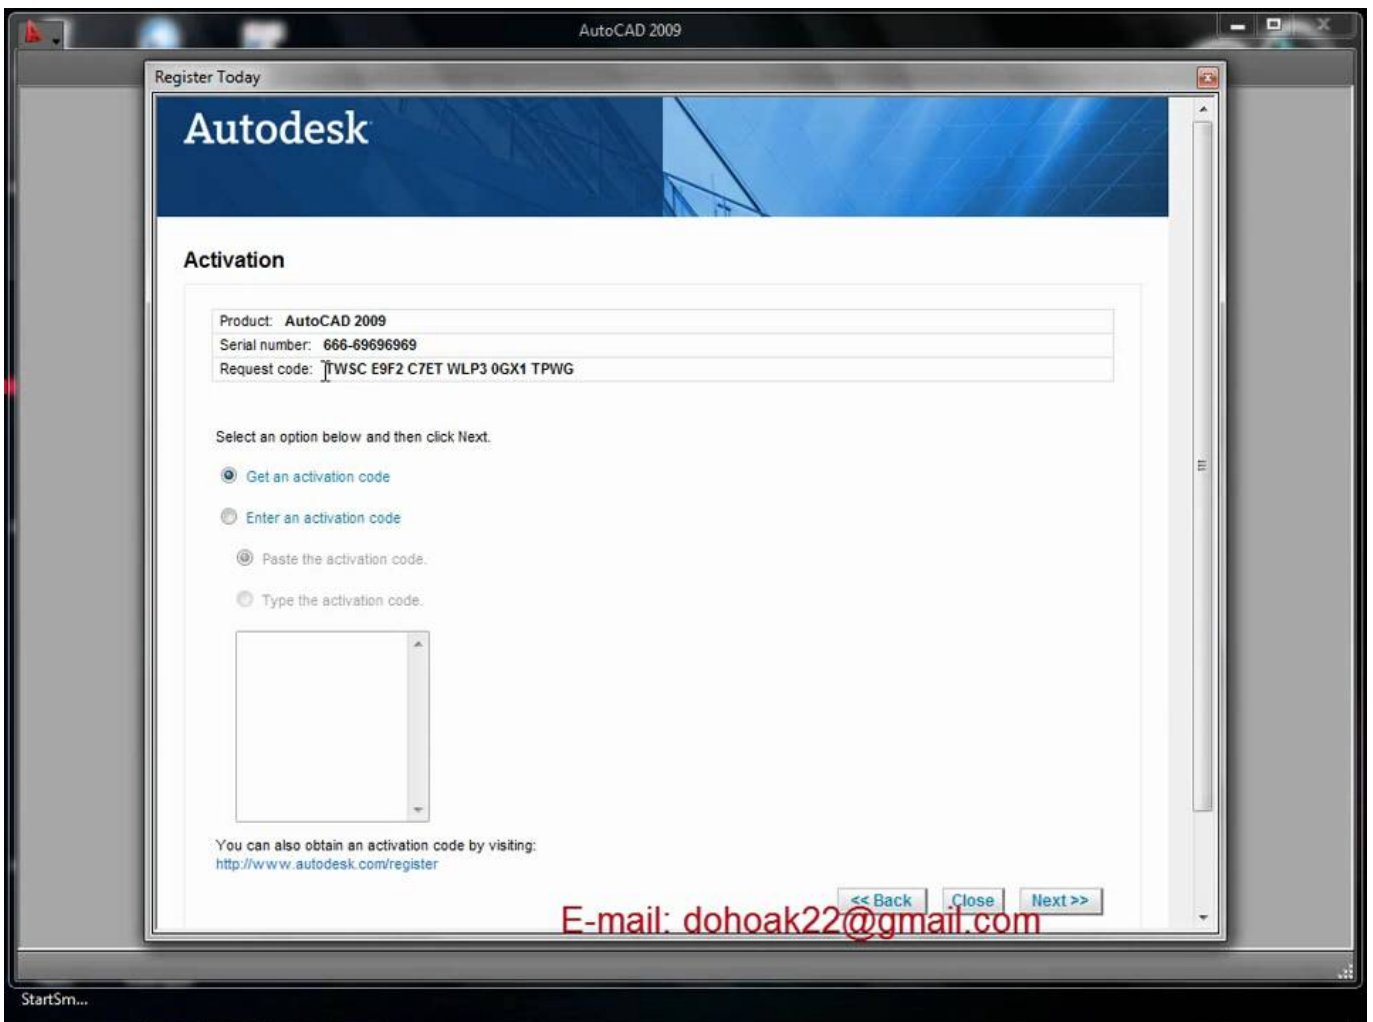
AutoCAD 2009

Register Today

Autodesk

Activation

| Product: AutoCAD 2009 |
|---|
| Serial number: 666-69696969 |
| Request code: TWSC E9F2 C7ET WLP3 0GX1 TPWG |

Select an option below and then click Next.

Get an activation code

Enter an activation code

Paste the activation code.

Type the activation code.

You can also obtain an activation code by visiting:
http://www.autodesk.com/register

<< Back
Close
Next >>

E-mail: dohoak22@gmail.com

StartSm...